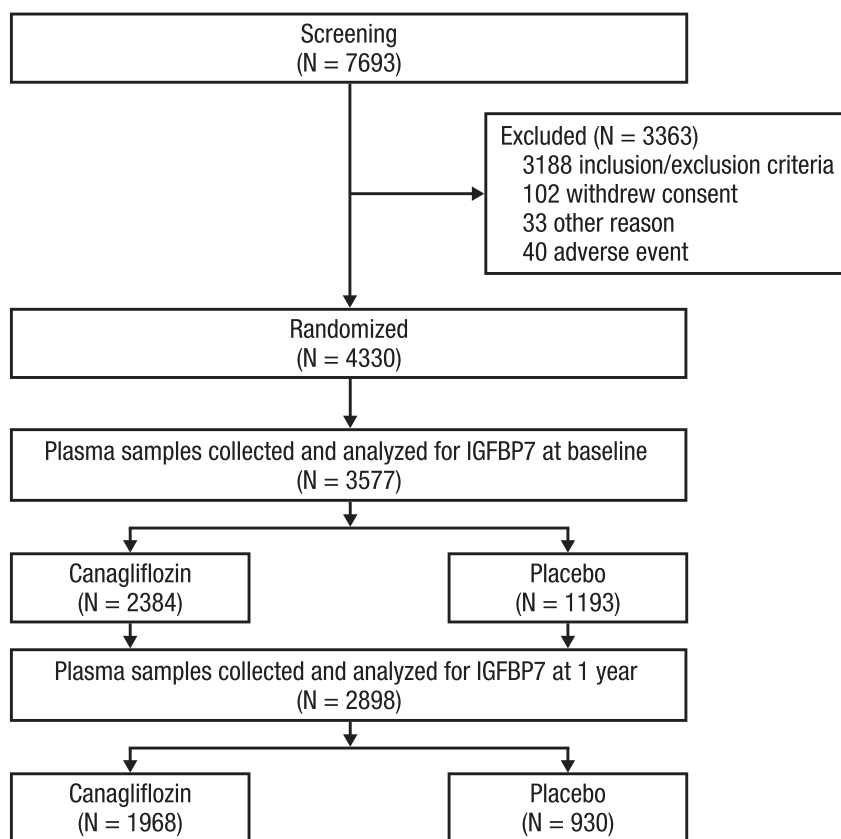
Screening
(N = 7693)

Excluded (N = 3363)
3188 inclusion/exclusion criteria
102 withdrew consent
33 other reason
40 adverse event

Randomized
(N = 4330)

Plasma samples collected and analyzed for IGFBP7 at baseline
(N = 3577)

Canagliflozin
(N = 2384)

Placebo
(N = 1193)

Plasma samples collected and analyzed for IGFBP7 at 1 year
(N = 2898)

Canagliflozin
(N = 1968)

Placebo
(N = 930)